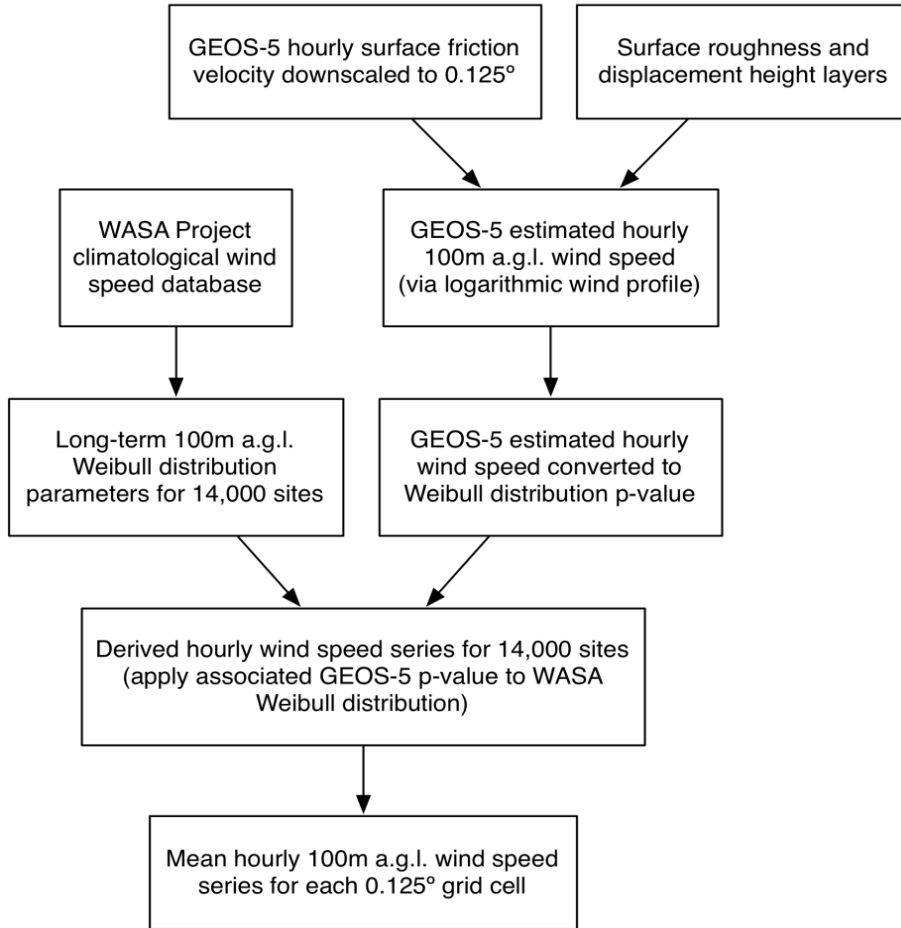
GEOS-5 hourly surface friction velocity downscaled to 0.125°

Surface roughness and displacement height layers

WASA Project climatological wind speed database

GEOS-5 estimated hourly 100m a.g.l. wind speed (via logarithmic wind profile)

Long-term 100m a.g.l. Weibull distribution parameters for 14,000 sites

GEOS-5 estimated hourly wind speed converted to Weibull distribution p-value

Derived hourly wind speed series for 14,000 sites (apply associated GEOS-5 p-value to WASA Weibull distribution)

Mean hourly 100m a.g.l. wind speed series for each 0.125° grid cell